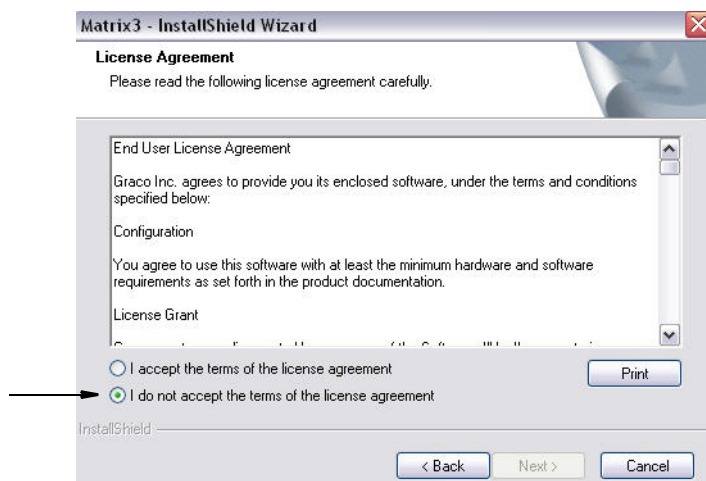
Matrix3 - InstallShield Wizard

License Agreement

Please read the following license agreement carefully.

End User License Agreement

Graco Inc. agrees to provide you its enclosed software, under the terms and conditions specified below:

Configuration

You agree to use this software with at least the minimum hardware and software requirements as set forth in the product documentation.

License Grant

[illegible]

I accept the terms of the license agreement

I do not accept the terms of the license agreement

Print

InstallShield

< Back

Next >

Cancel